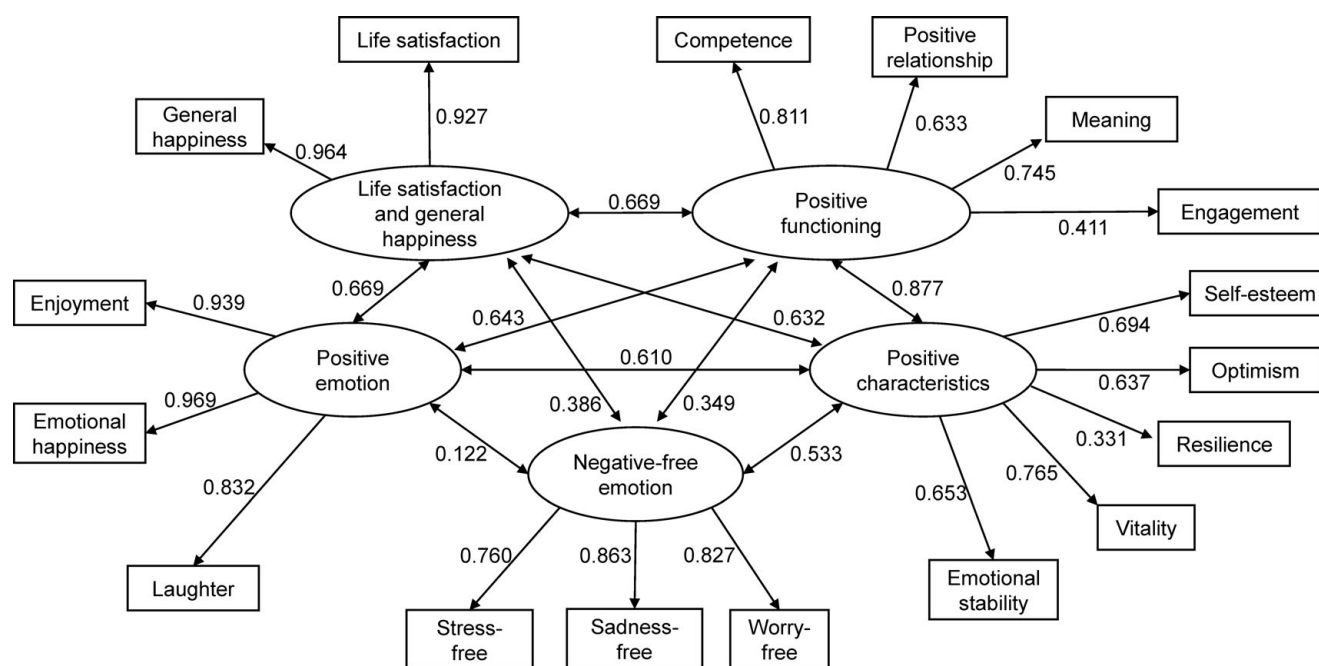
Life satisfaction

General happiness

0.964

0.927

Life satisfaction and general happiness

Competence

Positive relationship

Meaning

0.811

0.633

0.745

0.669

Positive functioning

Engagement

0.411

Enjoyment

0.939

0.669

0.643

0.632

0.877

Self-esteem

0.694

Positive emotion

0.610

Positive characteristics

Optimism

0.637

Emotional happiness

0.969

0.386

0.349

0.331

Resilience

0.122

Negative-free emotion

0.533

0.832

0.653

0.765

Vitality

Laughter

0.760

0.863

0.827

Emotional stability

Stress-free

Sadness-free

Worry-free